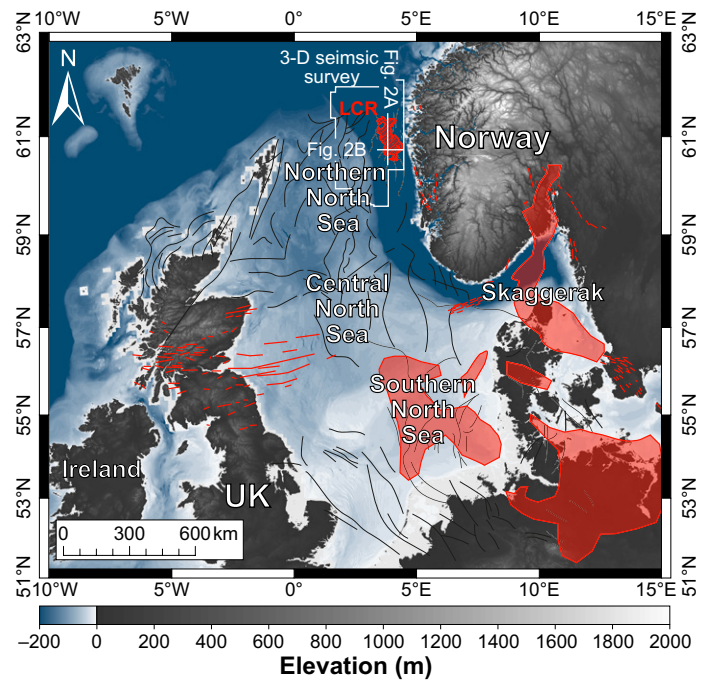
10°W 5°W 0° 5°E 10°E 15°E

63°N 61°N 59°N 57°N 55°N 53°N 51°N

63°N 61°N 59°N 57°N 55°N 53°N 51°N

N

3-D seimsic survey

Fig. 2A

LCR

Fig. 2B

Norway

Northern North Sea

Central North Sea

Skaggerak

Southern North Sea

Ireland

UK

0 300 600 km

10°W 5°W 0° 5°E 10°E 15°E

−200 0 200 400 600 800 1000 1200 1400 1600 1800 2000

Elevation (m)